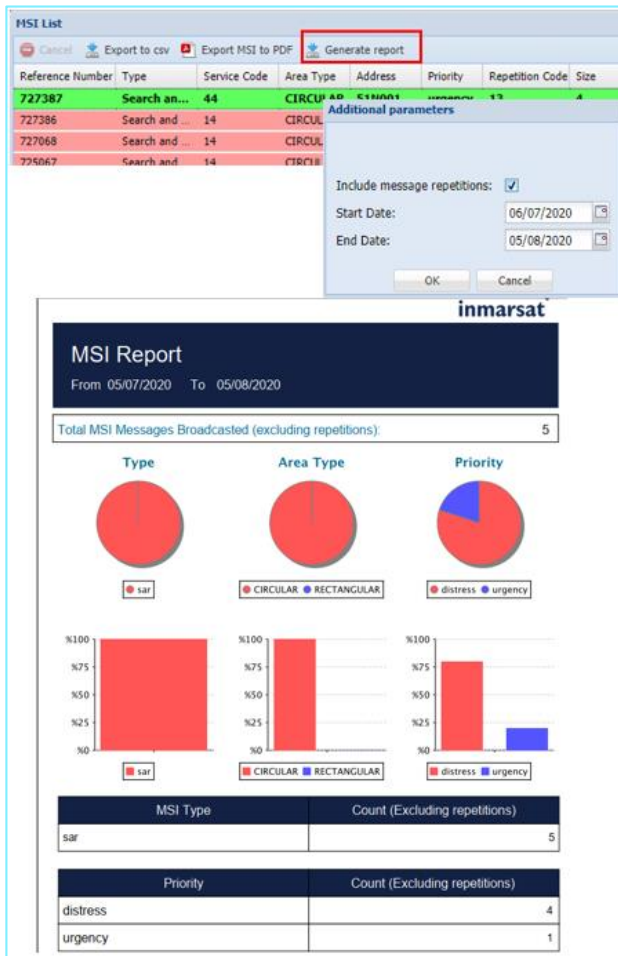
MSI List

Cancel Export to csv Export MSI to PDF Generate report

| Reference Number | Type | Service Code | Area Type | Address | Priority | Repetition Code | Size |
|---|---|---|---|---|---|---|---|
| 727387 | Search an... | 44 | CIRCULAR | 51N001 | urgency | 13 | 4 |
| 727386 | Search and ... | 14 | CIRCU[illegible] | | | | |
| 727068 | Search and ... | 14 | CIRCU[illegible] | | | | |
| 725067 | Search and | 14 | CIRCU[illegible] | | | | |

Additional parameters

Include message repetitions: ☑
Start Date: 06/07/2020
End Date: 05/08/2020

OK Cancel

inmarsat

MSI Report
From 05/07/2020 To 05/08/2020

Total MSI Messages Broadcasted (excluding repetitions): 5

Type

sar

Area Type

CIRCULAR RECTANGULAR

Priority

distress urgency

%100
%75
%50
%25
%0

sar

%100
%75
%50
%25
%0

CIRCULAR RECTANGULAR

%100
%75
%50
%25
%0

distress urgency

| MSI Type | Count (Excluding repetitions) |
|---|---|
| sar | 5 |

| Priority | Count (Excluding repetitions) |
|---|---|
| distress | 4 |
| urgency | 1 |